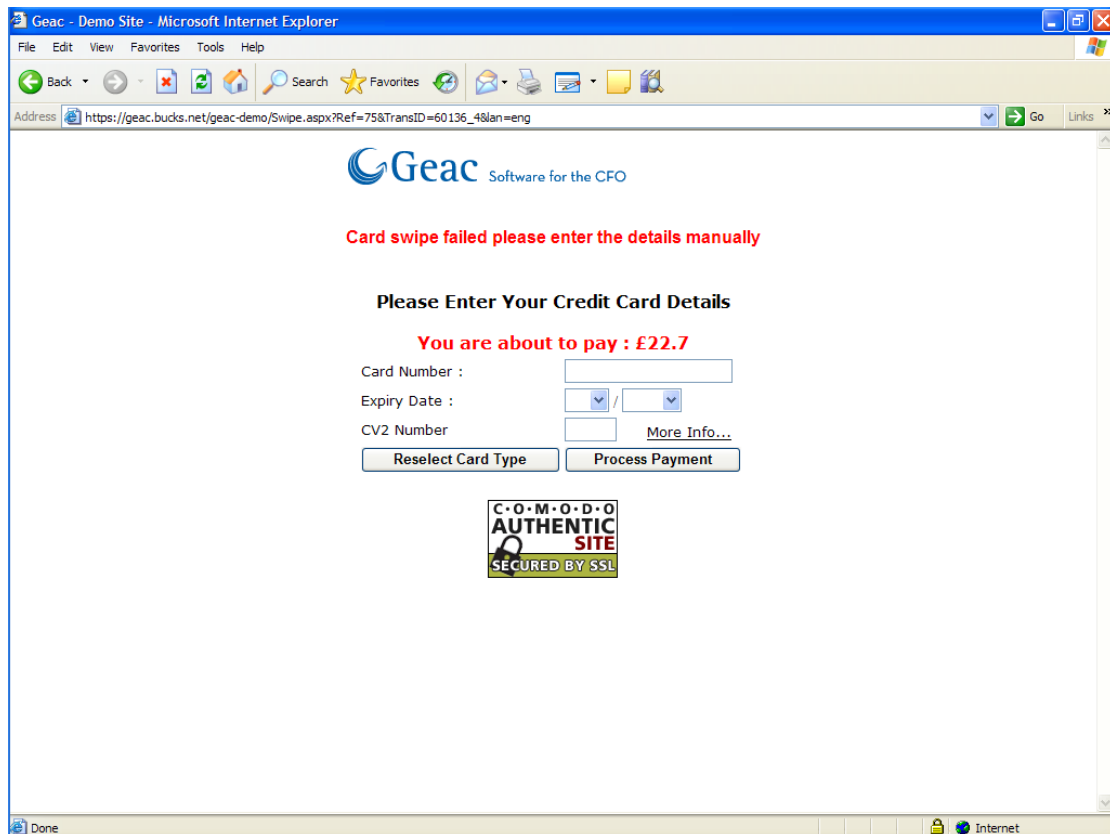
Geac - Demo Site - Microsoft Internet Explorer

File Edit View Favorites Tools Help

Back Search Favorites

Address https://geac.bucks.net/geac-demo/Swipe.aspx?Ref=75&TransID=60136_4&lan=eng Go Links

Geac Software for the CFO

Card swipe failed please enter the details manually

Please Enter Your Credit Card Details

You are about to pay : £22.7

Card Number :

Expiry Date : /

CV2 Number More Info...

Reselect Card Type Process Payment

C·O·M·O·D·O AUTHENTIC SITE SECURED BY SSL

Done Internet